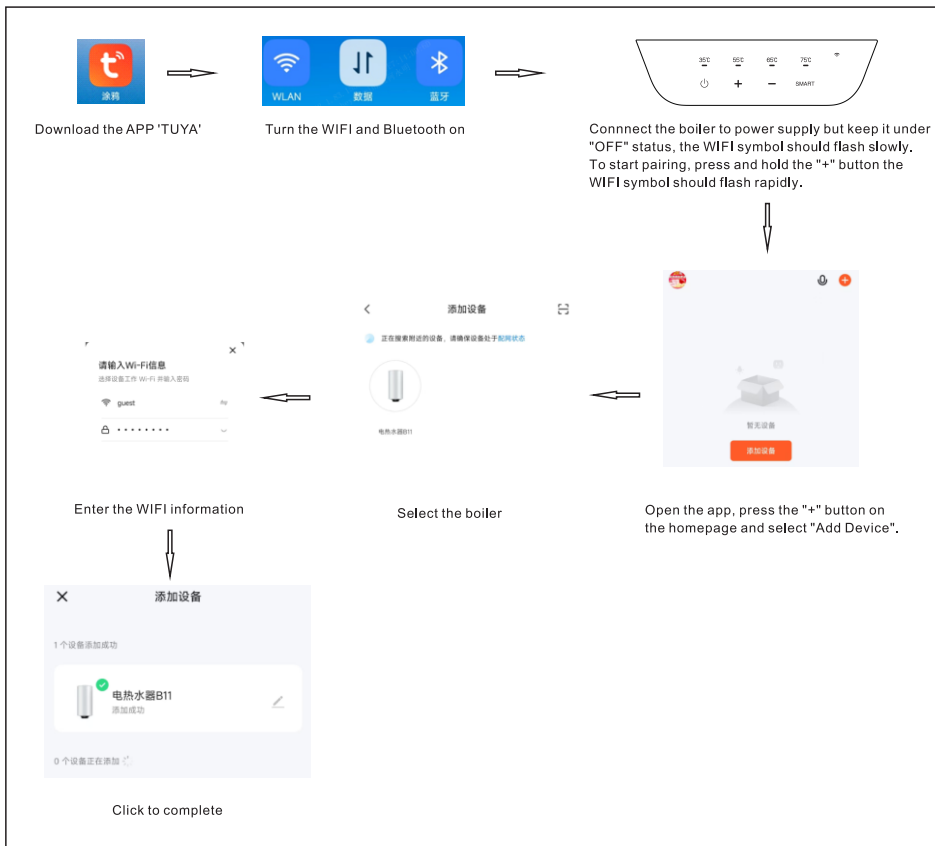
涂鸦

Download the APP 'TUYA'

WLAN 数据 蓝牙

Turn the WIFI and Bluetooth on

35℃ 55℃ 65℃ 75℃

+ − SMART

Connnect the boiler to power supply but keep it under "OFF" status, the WIFI symbol should flash slowly. To start pairing, press and hold the "+" button the WIFI symbol should flash rapidly.

暂无设备

添加设备

Open the app, press the "+" button on the homepage and select "Add Device".

添加设备

正在搜索附近的设备，请确保设备处于配网状态

电热水器B11

Select the boiler

请输入Wi-Fi信息

选择设备工作 Wi-Fi 并输入密码

guest

••••••••

Enter the WIFI information

添加设备

1 个设备添加成功

电热水器B11

添加成功

0 个设备正在添加

Click to complete